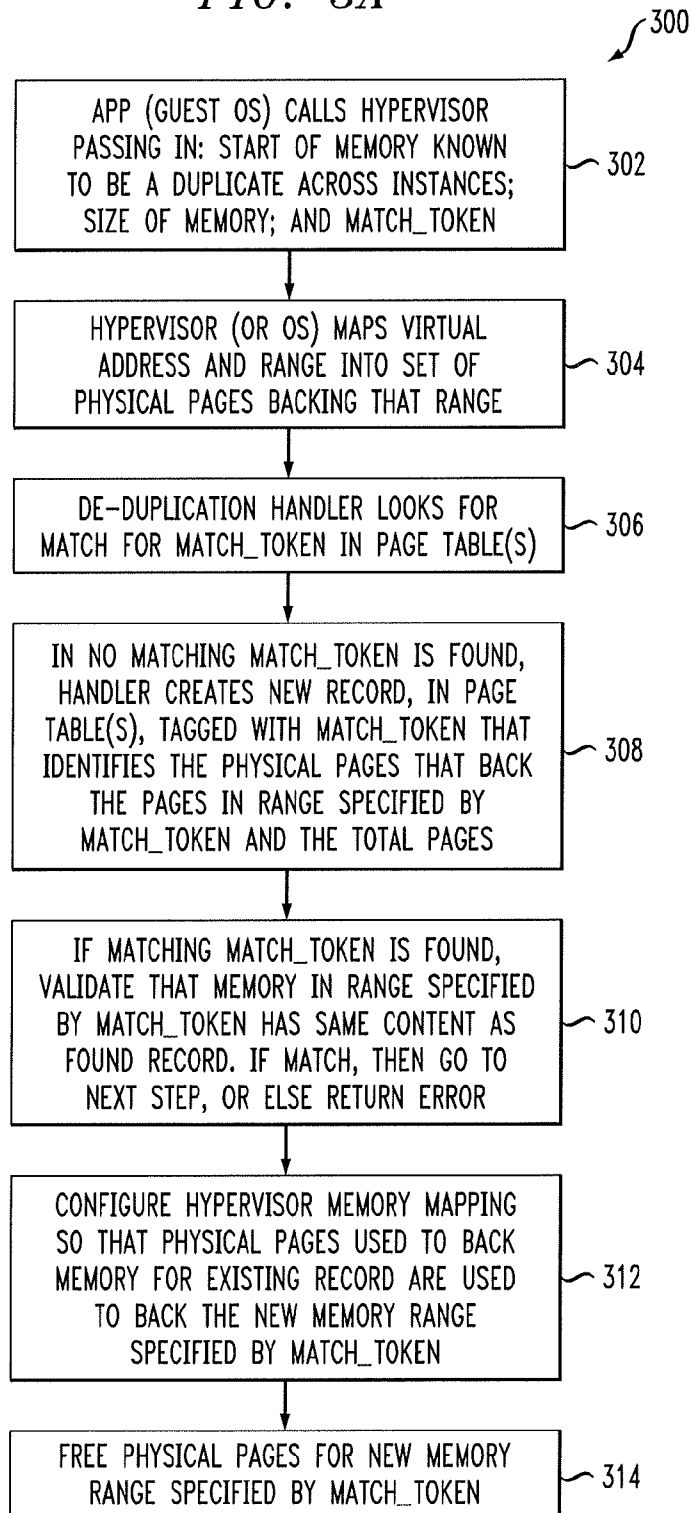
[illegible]

300

APP (GUEST OS) CALLS HYPERVISOR PASSING IN: START OF MEMORY KNOWN TO BE A DUPLICATE ACROSS INSTANCES; SIZE OF MEMORY; AND MATCH_TOKEN

302

HYPERVISOR (OR OS) MAPS VIRTUAL ADDRESS AND RANGE INTO SET OF PHYSICAL PAGES BACKING THAT RANGE

304

DE-DUPLICATION HANDLER LOOKS FOR MATCH FOR MATCH_TOKEN IN PAGE TABLE(S)

306

IN NO MATCHING MATCH_TOKEN IS FOUND, HANDLER CREATES NEW RECORD, IN PAGE TABLE(S), TAGGED WITH MATCH_TOKEN THAT IDENTIFIES THE PHYSICAL PAGES THAT BACK THE PAGES IN RANGE SPECIFIED BY MATCH_TOKEN AND THE TOTAL PAGES

308

IF MATCHING MATCH_TOKEN IS FOUND, VALIDATE THAT MEMORY IN RANGE SPECIFIED BY MATCH_TOKEN HAS SAME CONTENT AS FOUND RECORD. IF MATCH, THEN GO TO NEXT STEP, OR ELSE RETURN ERROR

310

CONFIGURE HYPERVISOR MEMORY MAPPING SO THAT PHYSICAL PAGES USED TO BACK MEMORY FOR EXISTING RECORD ARE USED TO BACK THE NEW MEMORY RANGE SPECIFIED BY MATCH_TOKEN

312

FREE PHYSICAL PAGES FOR NEW MEMORY RANGE SPECIFIED BY MATCH_TOKEN

314